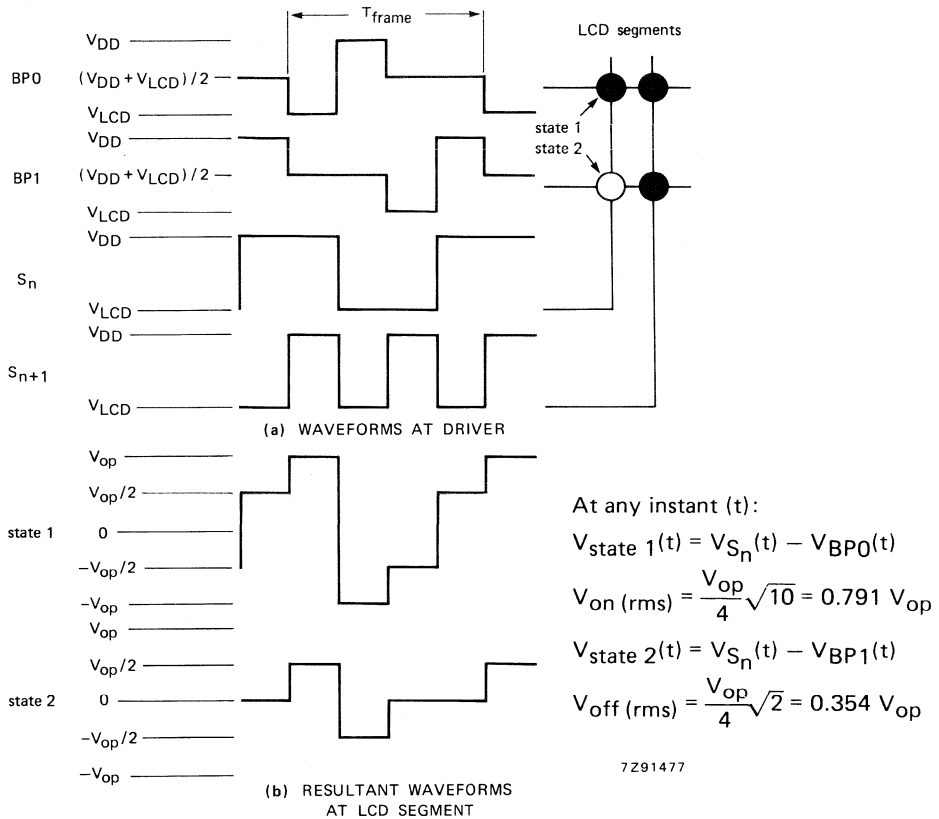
$T_{frame}$

LCD segments

BP0
$V_{DD}$
$(V_{DD} + V_{LCD})/2$
$V_{LCD}$

state 1
state 2

BP1
$V_{DD}$
$(V_{DD} + V_{LCD})/2$
$V_{LCD}$

$S_n$
$V_{DD}$
$V_{LCD}$

$S_{n+1}$
$V_{DD}$
$V_{LCD}$

(a) WAVEFORMS AT DRIVER

state 1
$V_{op}$
$V_{op}/2$
0
$-V_{op}/2$
$-V_{op}$

state 2
$V_{op}$
$V_{op}/2$
0
$-V_{op}/2$
$-V_{op}$

At any instant (t):

$V_{state\ 1}(t) = V_{S_n}(t) - V_{BP0}(t)$

$V_{on\ (rms)} = \frac{V_{op}}{4}\sqrt{10} = 0.791\ V_{op}$

$V_{state\ 2}(t) = V_{S_n}(t) - V_{BP1}(t)$

$V_{off\ (rms)} = \frac{V_{op}}{4}\sqrt{2} = 0.354\ V_{op}$

7Z91477

(b) RESULTANT WAVEFORMS AT LCD SEGMENT